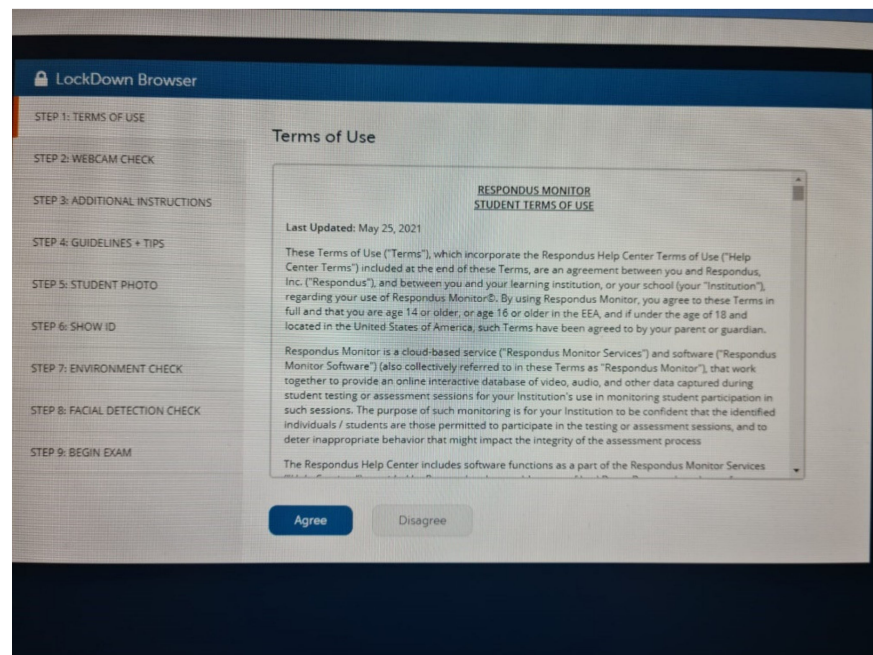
LockDown Browser

STEP 1: TERMS OF USE

STEP 2: WEBCAM CHECK

STEP 3: ADDITIONAL INSTRUCTIONS

STEP 4: GUIDELINES + TIPS

STEP 5: STUDENT PHOTO

STEP 6: SHOW ID

STEP 7: ENVIRONMENT CHECK

STEP 8: FACIAL DETECTION CHECK

STEP 9: BEGIN EXAM

Terms of Use

RESPONDUS MONITOR
STUDENT TERMS OF USE

Last Updated: May 25, 2021

These Terms of Use ("Terms"), which incorporate the Respondus Help Center Terms of Use ("Help Center Terms") included at the end of these Terms, are an agreement between you and Respondus, Inc. ("Respondus"), and between you and your learning institution, or your school (your "Institution"), regarding your use of Respondus Monitor©. By using Respondus Monitor, you agree to these Terms in full and that you are age 14 or older, or age 16 or older in the EEA, and if under the age of 18 and located in the United States of America, such Terms have been agreed to by your parent or guardian.

Respondus Monitor is a cloud-based service ("Respondus Monitor Services") and software ("Respondus Monitor Software") (also collectively referred to in these Terms as "Respondus Monitor"), that work together to provide an online interactive database of video, audio, and other data captured during student testing or assessment sessions for your Institution's use in monitoring student participation in such sessions. The purpose of such monitoring is for your Institution to be confident that the identified individuals / students are those permitted to participate in the testing or assessment sessions, and to deter inappropriate behavior that might impact the integrity of the assessment process

The Respondus Help Center includes software functions as a part of the Respondus Monitor Services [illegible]

Agree

Disagree